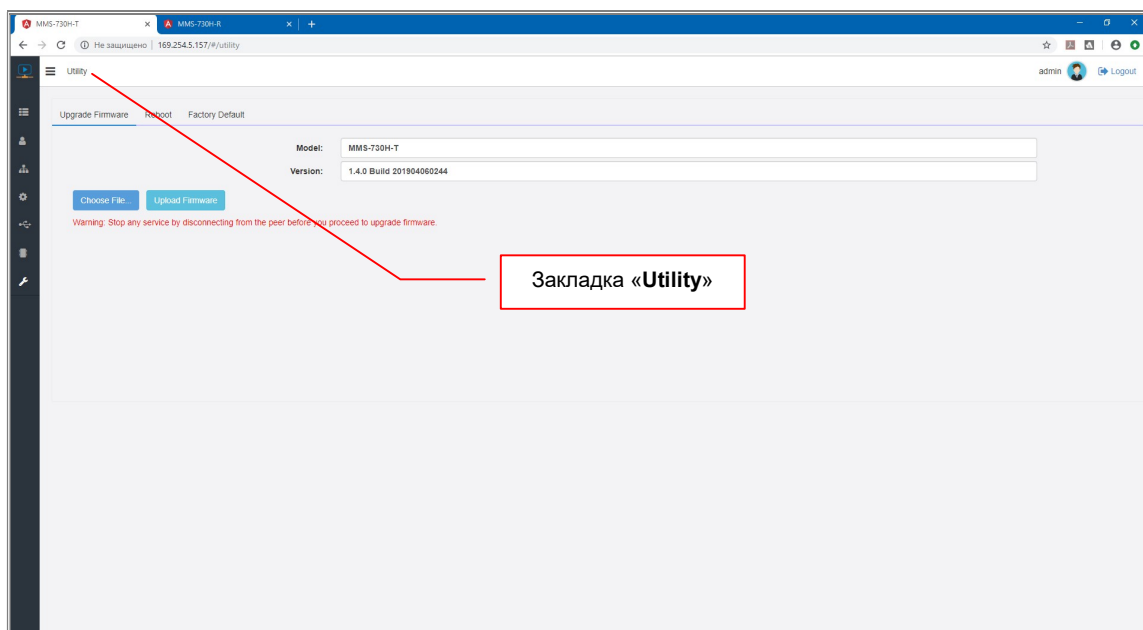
MMS-730H-T ×
MMS-730H-R ×
+
Не защищено | 169.254.5.157/#/utility

Utility
admin
Logout

Upgrade Firmware
Reboot
Factory Default

Model: MMS-730H-T
Version: 1.4.0 Build 201904060244

Choose File...
Upload Firmware

Warning: Stop any service by disconnecting from the peer before you proceed to upgrade firmware.

Закладка «**Utility**»